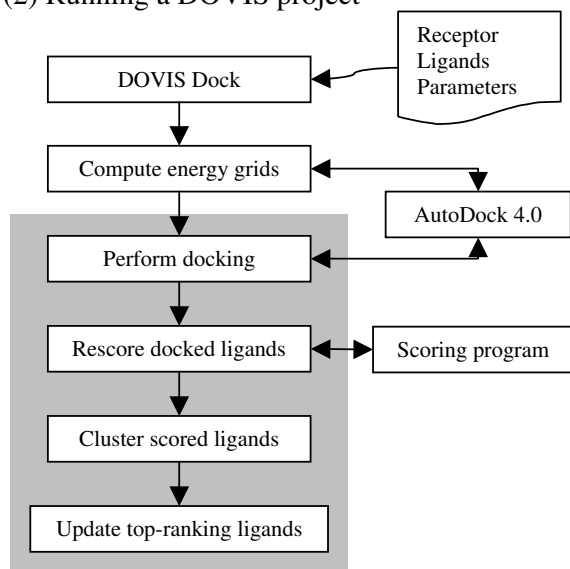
(2) Running a DOVIS project

Receptor
Ligands
Parameters

DOVIS Dock

Compute energy grids

AutoDock 4.0

Perform docking

Rescore docked ligands

Scoring program

Cluster scored ligands

Update top-ranking ligands